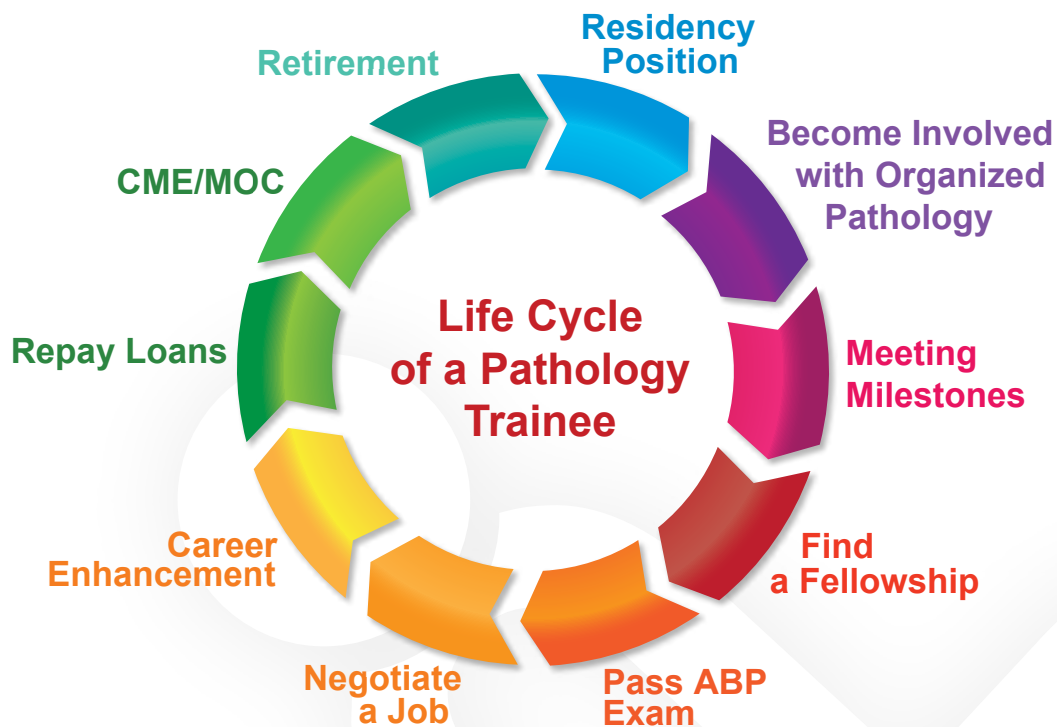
Life Cycle of a Pathology Trainee

Residency Position

Become Involved with Organized Pathology

Meeting Milestones

Find a Fellowship

Pass ABP Exam

Negotiate a Job

Career Enhancement

Repay Loans

CME/MOC

Retirement